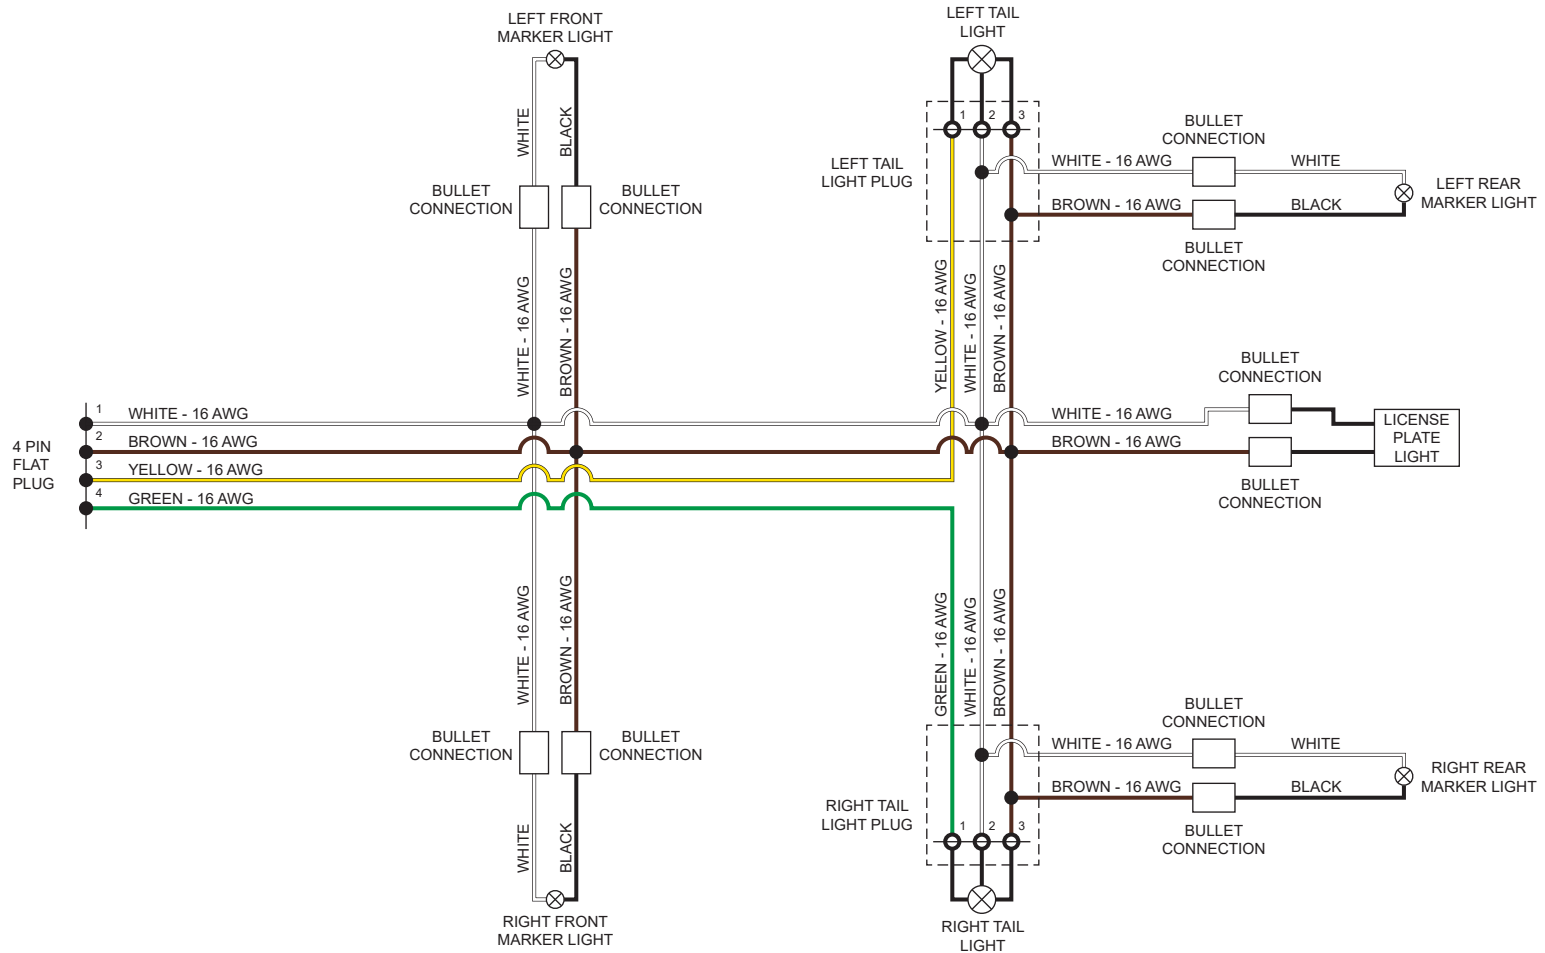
LEFT FRONT MARKER LIGHT

WHITE
BLACK

BULLET CONNECTION
BULLET CONNECTION

WHITE - 16 AWG
BROWN - 16 AWG

LEFT TAIL LIGHT

1 2 3

LEFT TAIL LIGHT PLUG

BULLET CONNECTION
WHITE - 16 AWG
WHITE
LEFT REAR MARKER LIGHT
BROWN - 16 AWG
BLACK
BULLET CONNECTION

YELLOW - 16 AWG
WHITE - 16 AWG
BROWN - 16 AWG

BULLET CONNECTION
WHITE - 16 AWG
LICENSE PLATE LIGHT
BROWN - 16 AWG
BULLET CONNECTION

4 PIN FLAT PLUG
1 WHITE - 16 AWG
2 BROWN - 16 AWG
3 YELLOW - 16 AWG
4 GREEN - 16 AWG

WHITE - 16 AWG
BROWN - 16 AWG

GREEN - 16 AWG
WHITE - 16 AWG
BROWN - 16 AWG

BULLET CONNECTION
BULLET CONNECTION

WHITE
BLACK

RIGHT FRONT MARKER LIGHT

BULLET CONNECTION
WHITE - 16 AWG
WHITE
RIGHT REAR MARKER LIGHT
BROWN - 16 AWG
BLACK
BULLET CONNECTION

RIGHT TAIL LIGHT PLUG

1 2 3

RIGHT TAIL LIGHT